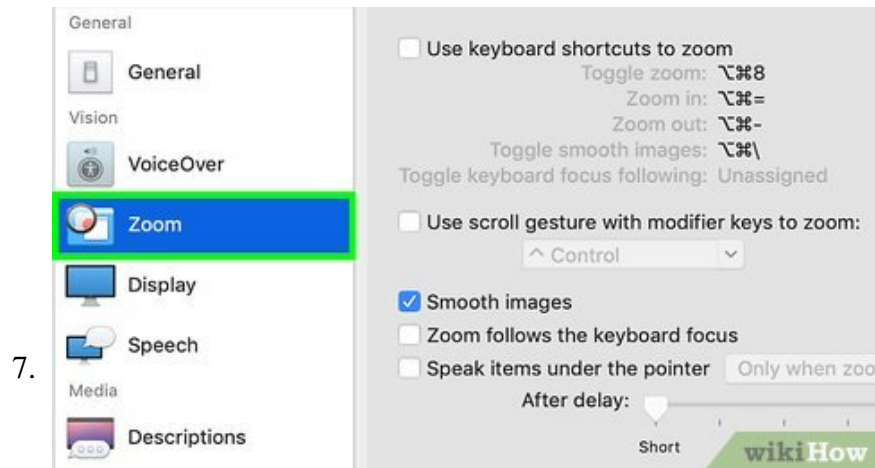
General

General

Vision

VoiceOver

Zoom

Display

Speech

Media

Descriptions

7.

Use keyboard shortcuts to zoom

Toggle zoom: ⌥⌘8

Zoom in: ⌥⌘=

Zoom out: ⌥⌘-

Toggle smooth images: ⌥⌘\

Toggle keyboard focus following: Unassigned

Use scroll gesture with modifier keys to zoom:

^ Control

Smooth images

Zoom follows the keyboard focus

Speak items under the pointer Only when zoo

After delay:

Short

wikiHow